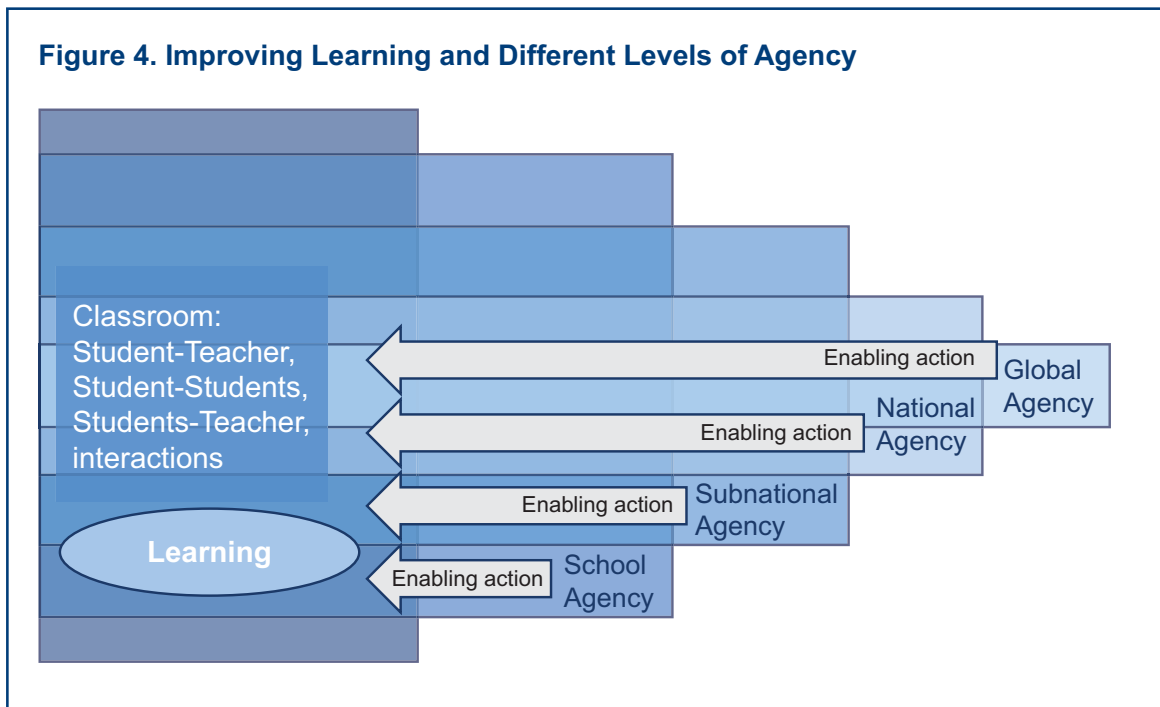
Figure 4. Improving Learning and Different Levels of Agency

Classroom: Student-Teacher, Student-Students, Students-Teacher, interactions

Enabling action

Global Agency

Enabling action

National Agency

Enabling action

Subnational Agency

Learning

Enabling action

School Agency